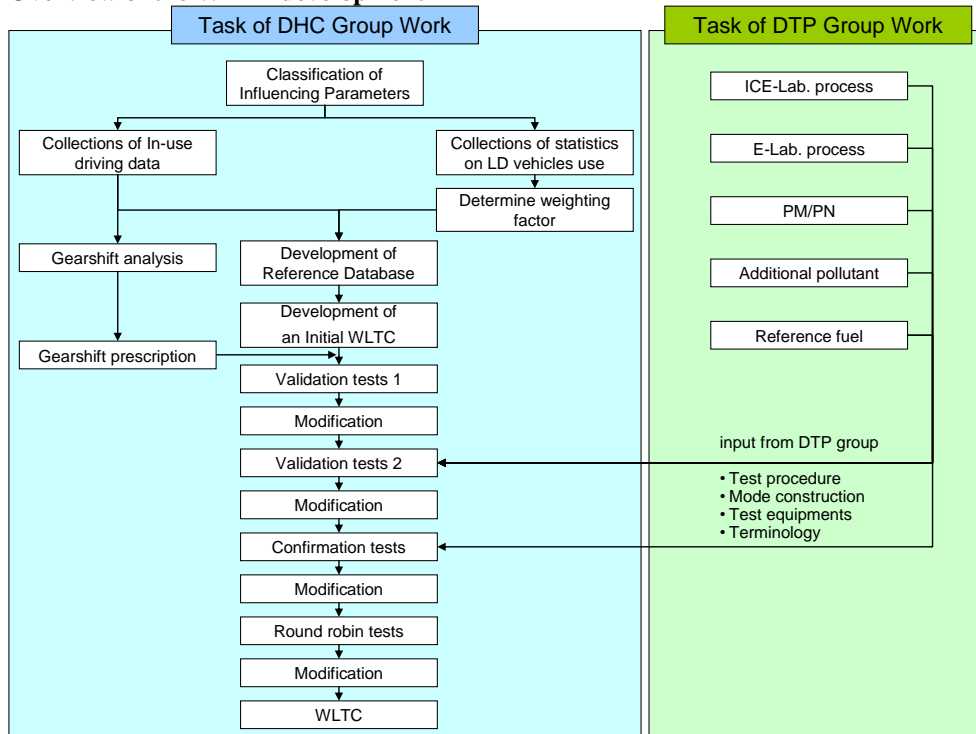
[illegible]

Task of DHC Group Work

Classification of Influencing Parameters

Collections of In-use driving data

Collections of statistics on LD vehicles use

Determine weighting factor

Gearshift analysis

Development of Reference Database

Development of an Initial WLTC

Gearshift prescription

Validation tests 1

Modification

Validation tests 2

Modification

Confirmation tests

Modification

Round robin tests

Modification

WLTC

Task of DTP Group Work

ICE-Lab. process

E-Lab. process

PM/PN

Additional pollutant

Reference fuel

input from DTP group

• Test procedure
• Mode construction
• Test equipments
• Terminology